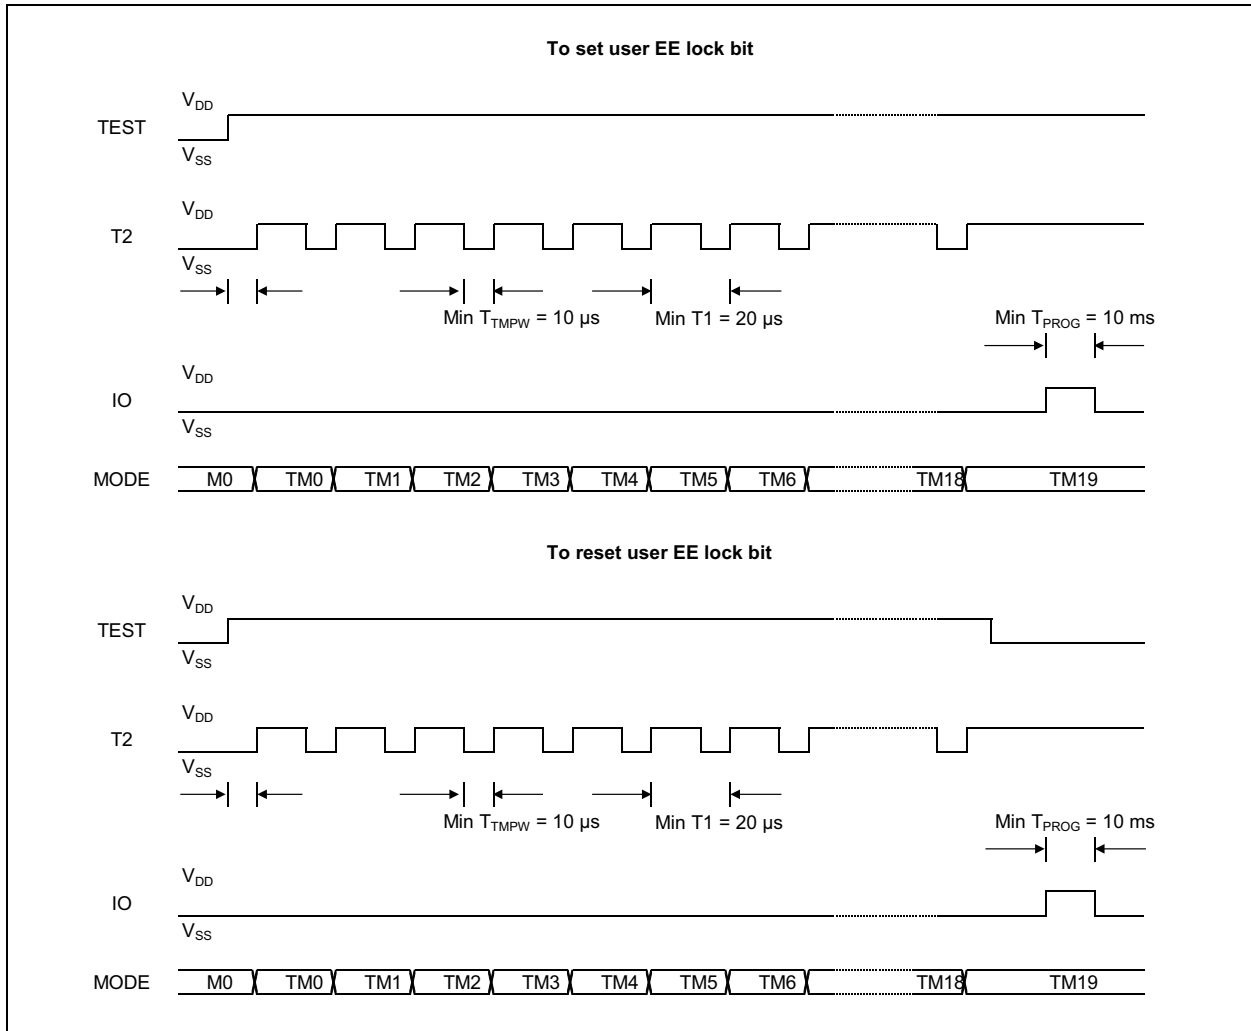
To set user EE lock bit

$V_{DD}$
TEST
$V_{SS}$

$V_{DD}$
T2
$V_{SS}$

Min $T_{TMPW}$ = 10 µs
Min T1 = 20 µs
Min $T_{PROG}$ = 10 ms

$V_{DD}$
IO
$V_{SS}$

| MODE | M0 | TM0 | TM1 | TM2 | TM3 | TM4 | TM5 | TM6 | TM18 | TM19 |
|---|---|---|---|---|---|---|---|---|---|---|

To reset user EE lock bit

$V_{DD}$
TEST
$V_{SS}$

$V_{DD}$
T2
$V_{SS}$

Min $T_{TMPW}$ = 10 µs
Min T1 = 20 µs
Min $T_{PROG}$ = 10 ms

$V_{DD}$
IO
$V_{SS}$

| MODE | M0 | TM0 | TM1 | TM2 | TM3 | TM4 | TM5 | TM6 | TM18 | TM19 |
|---|---|---|---|---|---|---|---|---|---|---|